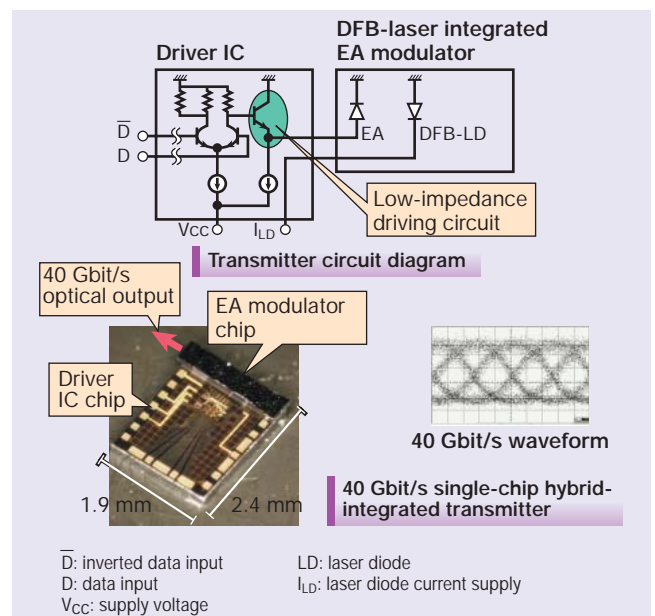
Driver IC

DFB-laser integrated EA modulator

$\overline{D}$

D

EA

DFB-LD

Low-impedance driving circuit

$V_{CC}$

$I_{LD}$

Transmitter circuit diagram

40 Gbit/s optical output

EA modulator chip

Driver IC chip

1.9 mm

2.4 mm

40 Gbit/s waveform

40 Gbit/s single-chip hybrid-integrated transmitter

$\overline{D}$: inverted data input
D: data input
$V_{CC}$: supply voltage

LD: laser diode
$I_{LD}$: laser diode current supply